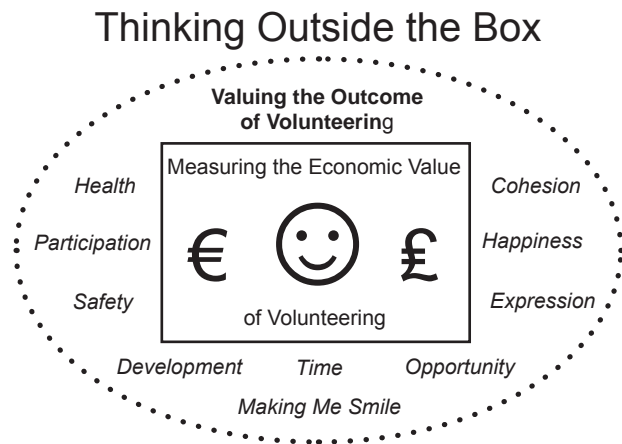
Thinking Outside the Box

**Valuing the Outcome of Volunteering**

Health

Participation

Safety

Measuring the Economic Value

€ ☺ £

of Volunteering

Cohesion

Happiness

Expression

Development

Time

Opportunity

Making Me Smile